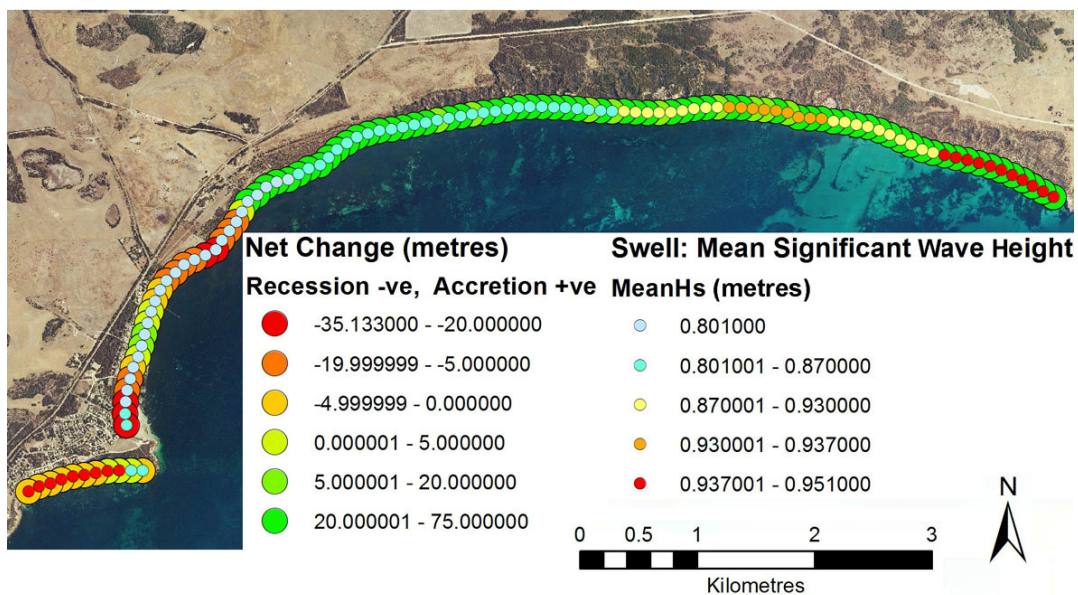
Net Change (metres)

Recession -ve, Accretion +ve

-35.133000 - -20.000000

-19.999999 - -5.000000

-4.999999 - 0.000000

0.000001 - 5.000000

5.000001 - 20.000000

20.000001 - 75.000000

Swell: Mean Significant Wave Height

MeanHs (metres)

0.801000

0.801001 - 0.870000

0.870001 - 0.930000

0.930001 - 0.937000

0.937001 - 0.951000

0 0.5 1 2 3

Kilometres

N